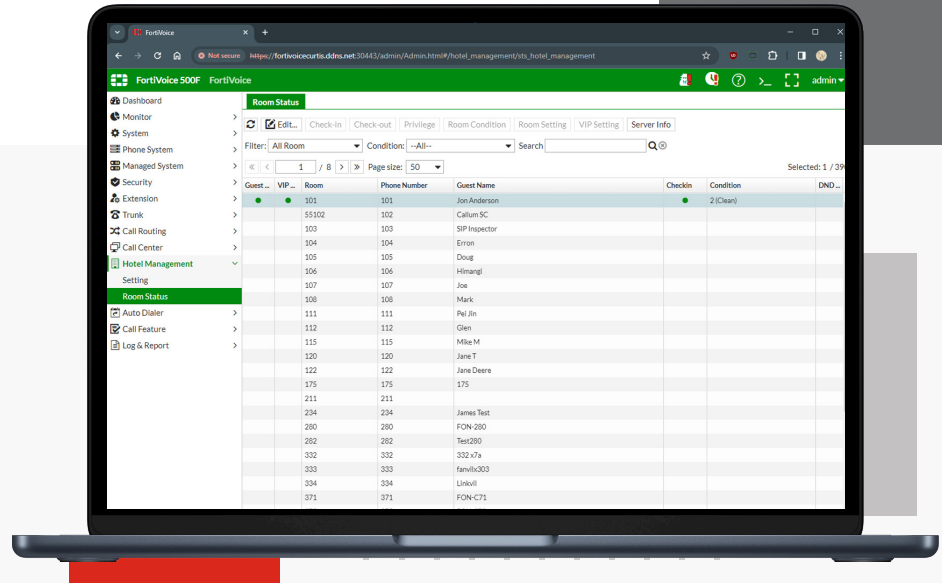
FortiVoice

Not secure https://fortivoicecurtis.ddns.net:30443/admin/Admin.html#/hotel_management/sts_hotel_management

FortiVoice 500F FortiVoice

admin

Dashboard
Monitor
System
Phone System
Managed System
Security
Extension
Trunk
Call Routing
Call Center
Hotel Management
Setting
Room Status
Auto Dialer
Call Feature
Log & Report

Room Status

Edit... Check-in Check-out Privilege Room Condition Room Setting VIP Setting Server Info

Filter: All Room Condition: --All-- Search

1 / 8 Page size: 50

Selected: 1 / 39

| Guest ... | VIP ... | Room | Phone Number | Guest Name | Checkin | Condition | DND ... |
|---|---|---|---|---|---|---|---|
| ● | ● | 101 | 101 | Jon Anderson | ● | 2 (Clean) | |
| | | 55102 | 102 | Callum SC | | | |
| | | 103 | 103 | SIP Inspector | | | |
| | | 104 | 104 | Erron | | | |
| | | 105 | 105 | Doug | | | |
| | | 106 | 106 | Himangi | | | |
| | | 107 | 107 | Joe | | | |
| | | 108 | 108 | Mark | | | |
| | | 111 | 111 | Pei Jin | | | |
| | | 112 | 112 | Glen | | | |
| | | 115 | 115 | Mike M | | | |
| | | 120 | 120 | Jane T | | | |
| | | 122 | 122 | Jane Deere | | | |
| | | 175 | 175 | 175 | | | |
| | | 211 | 211 | | | | |
| | | 234 | 234 | James Test | | | |
| | | 280 | 280 | FON-280 | | | |
| | | 282 | 282 | Test280 | | | |
| | | 332 | 332 | 332 x7a | | | |
| | | 333 | 333 | fanvilx303 | | | |
| | | 334 | 334 | Linkvil | | | |
| | | 371 | 371 | FON-C71 | | | |